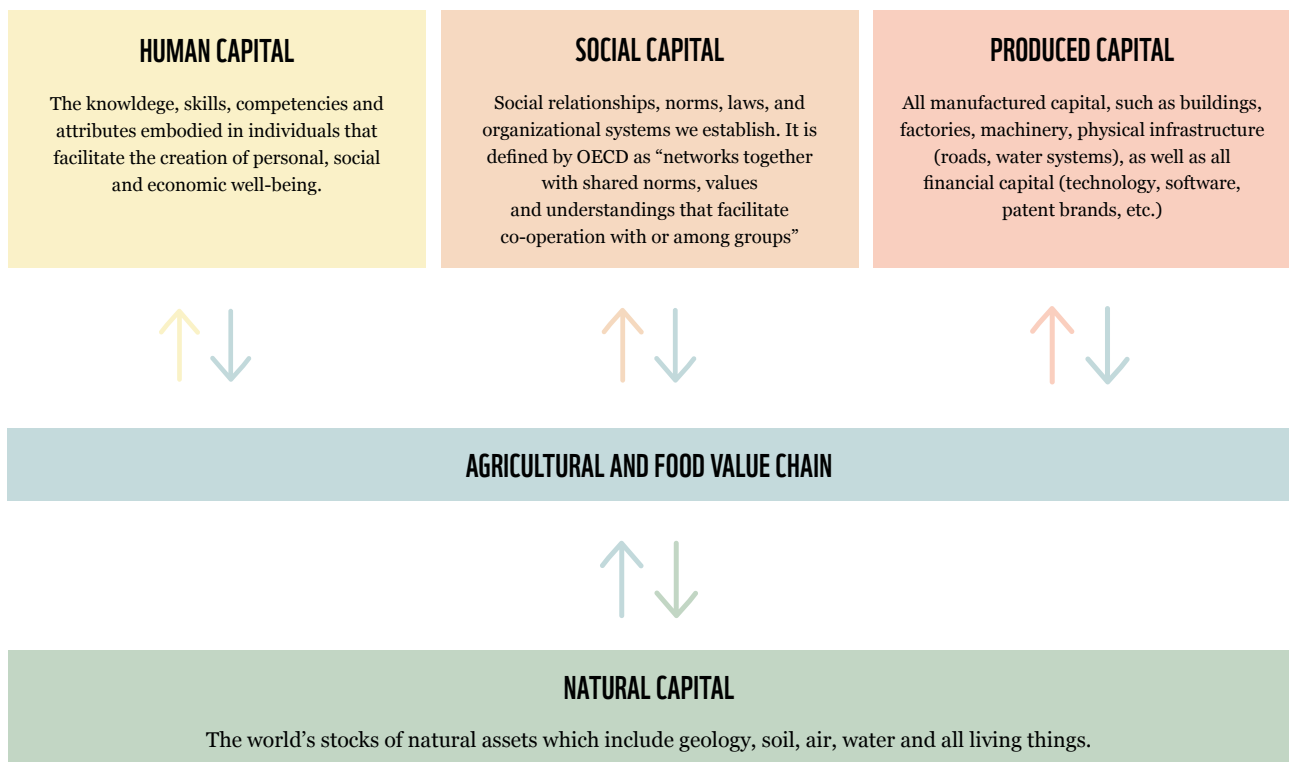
HUMAN CAPITAL

The knowldege, skills, competencies and attributes embodied in individuals that facilitate the creation of personal, social and economic well-being.

SOCIAL CAPITAL

Social relationships, norms, laws, and organizational systems we establish. It is defined by OECD as “networks together with shared norms, values and understandings that facilitate co-operation with or among groups”

PRODUCED CAPITAL

All manufactured capital, such as buildings, factories, machinery, physical infrastructure (roads, water systems), as well as all financial capital (technology, software, patent brands, etc.)

AGRICULTURAL AND FOOD VALUE CHAIN

NATURAL CAPITAL

The world’s stocks of natural assets which include geology, soil, air, water and all living things.